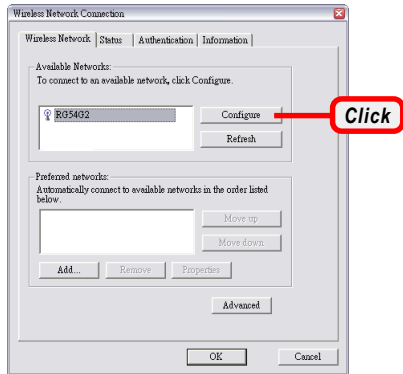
Wireless Network Connection

Wireless Network | Status | Authentication | Information

Available Networks:
To connect to an available network, click Configure.

RG54G2

Configure

Click

Refresh

Preferred networks:
Automatically connect to available networks in the order listed below.

Move up

Move down

Add...

Remove

Properties

Advanced

OK

Cancel